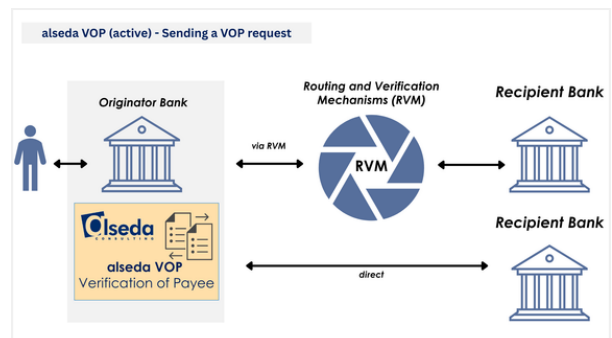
alseda VOP (active) - Sending a VOP request

Originator Bank

alseda CONSULTING

alseda VOP
Verification of Payee

via RVM

Routing and Verification Mechanisms (RVM)

RVM

Recipient Bank

direct

Recipient Bank